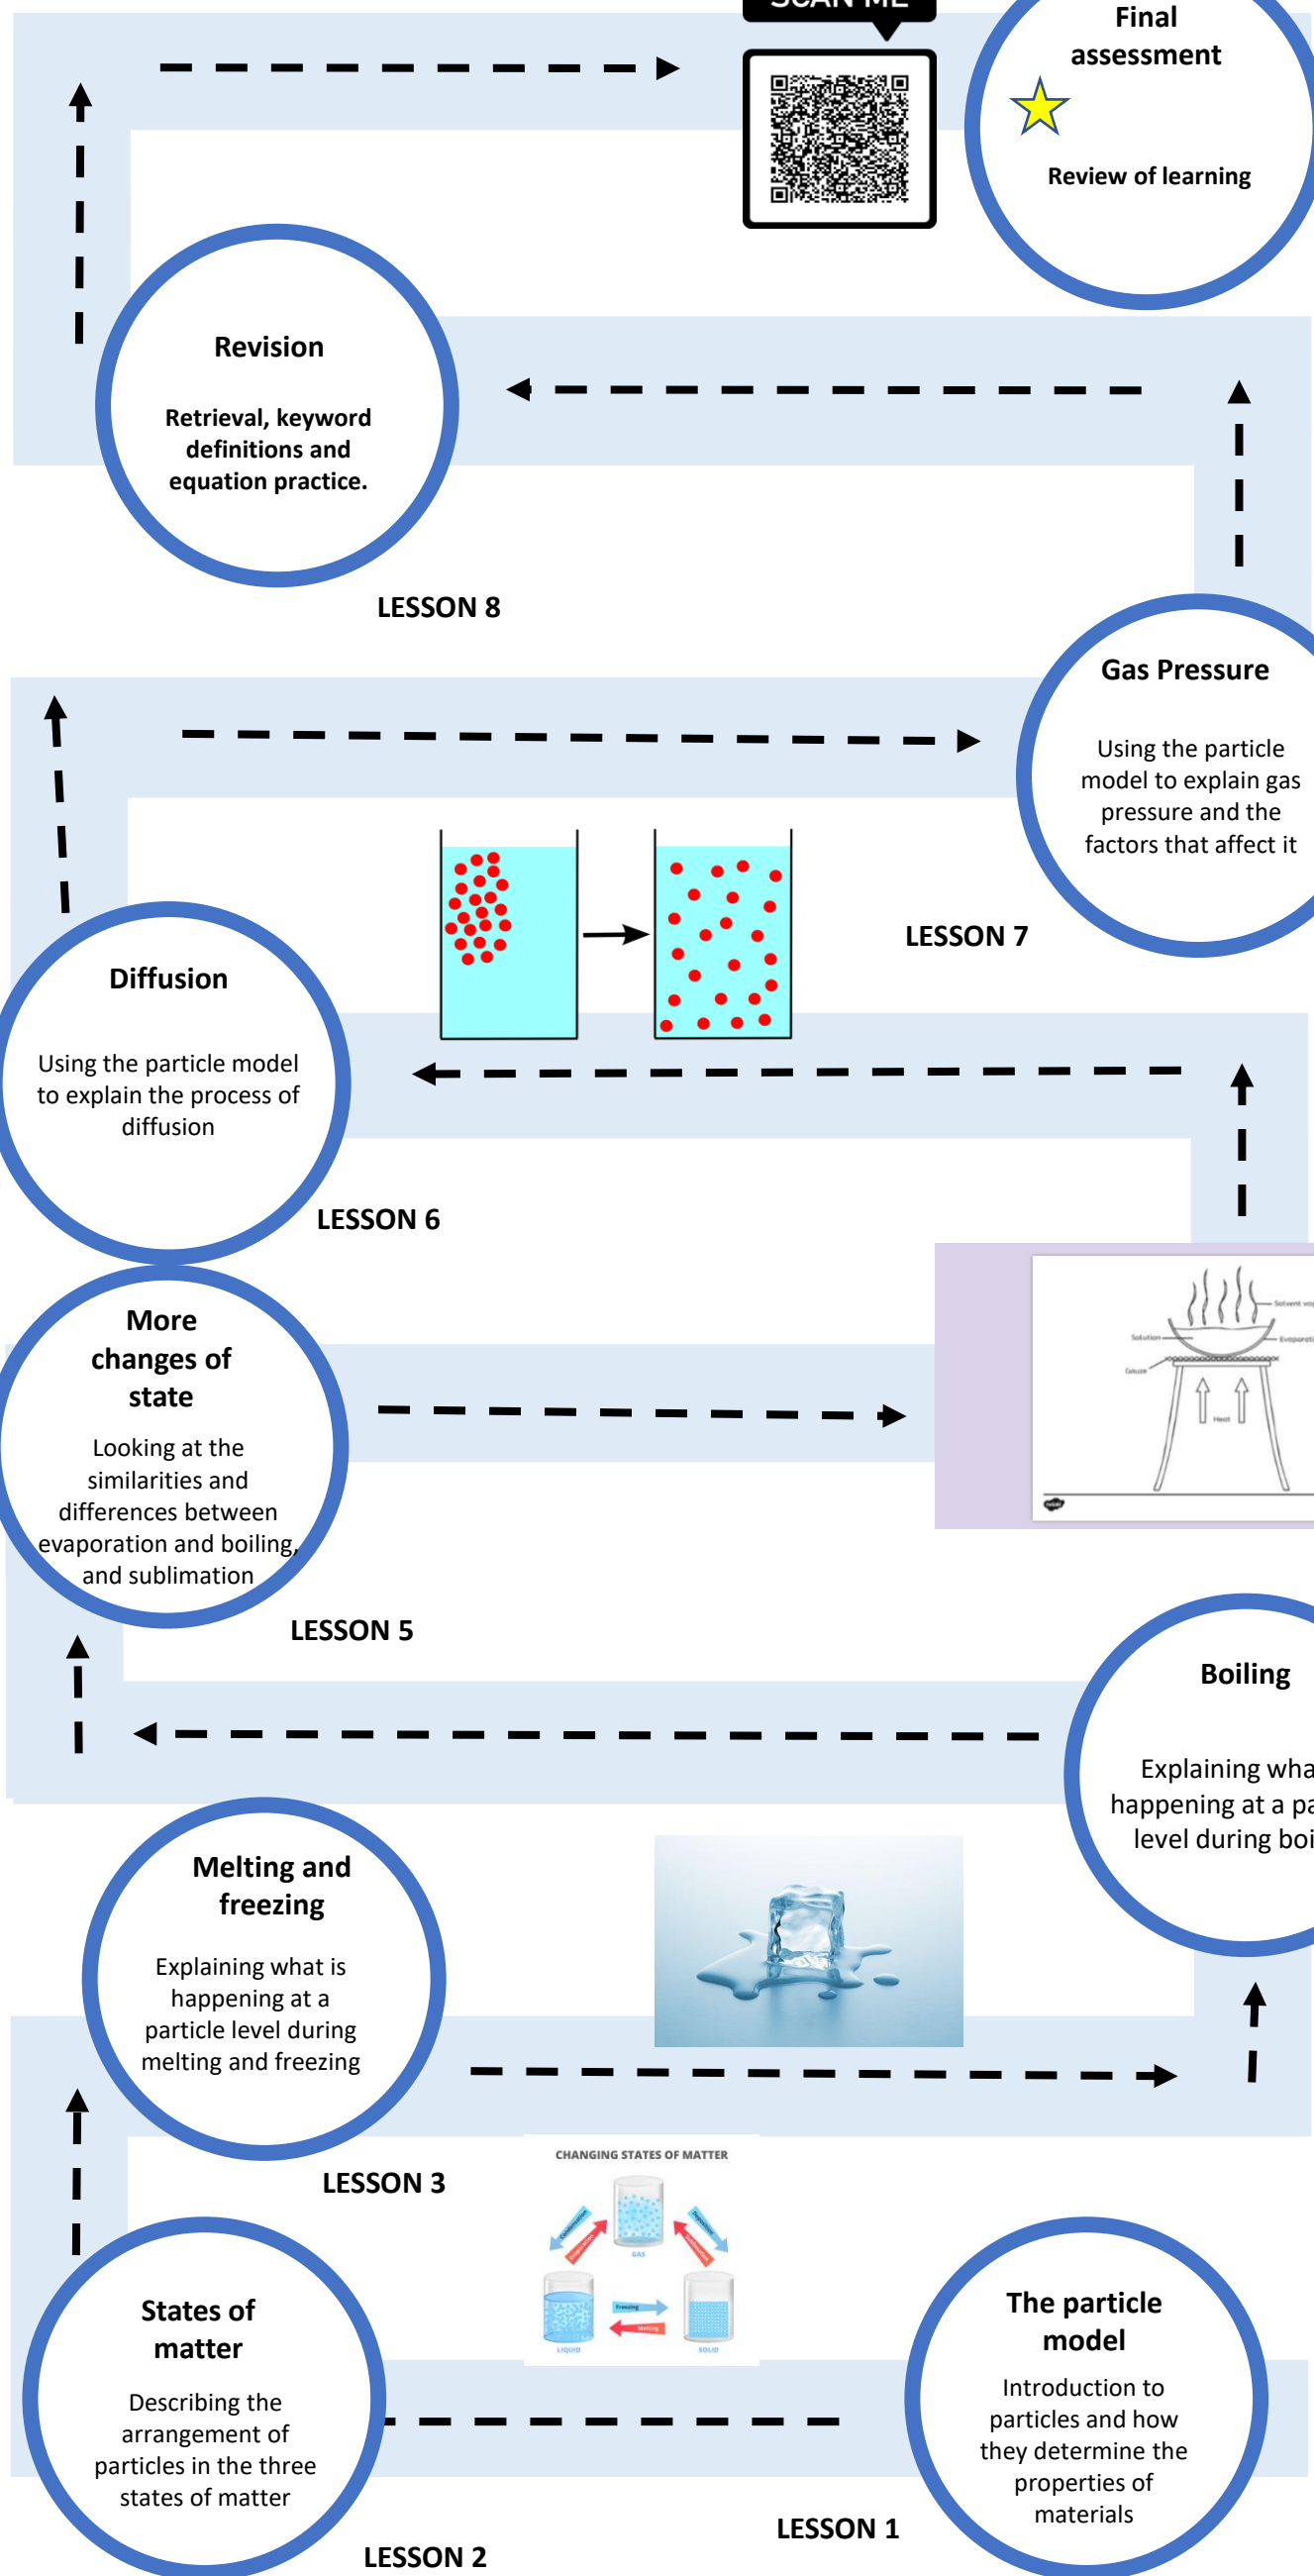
SCAN ME

Final assessment

Review of learning

Revision

Retrieval, keyword definitions and equation practice.

LESSON 8

Gas Pressure

Using the particle model to explain gas pressure and the factors that affect it

LESSON 7

Diffusion

Using the particle model to explain the process of diffusion

LESSON 6

Solvent vap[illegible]

Solution

Evaporati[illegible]

Gauze

Heat

More changes of state

Looking at the similarities and differences between evaporation and boiling, and sublimation

LESSON 5

Boiling

Explaining wha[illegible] happening at a pa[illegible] level during boi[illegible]

Melting and freezing

Explaining what is happening at a particle level during melting and freezing

LESSON 3

CHANGING STATES OF MATTER

GAS

LIQUID

SOLID

Freezing

Melting

States of matter

Describing the arrangement of particles in the three states of matter

LESSON 2

The particle model

Introduction to particles and how they determine the properties of materials

LESSON 1